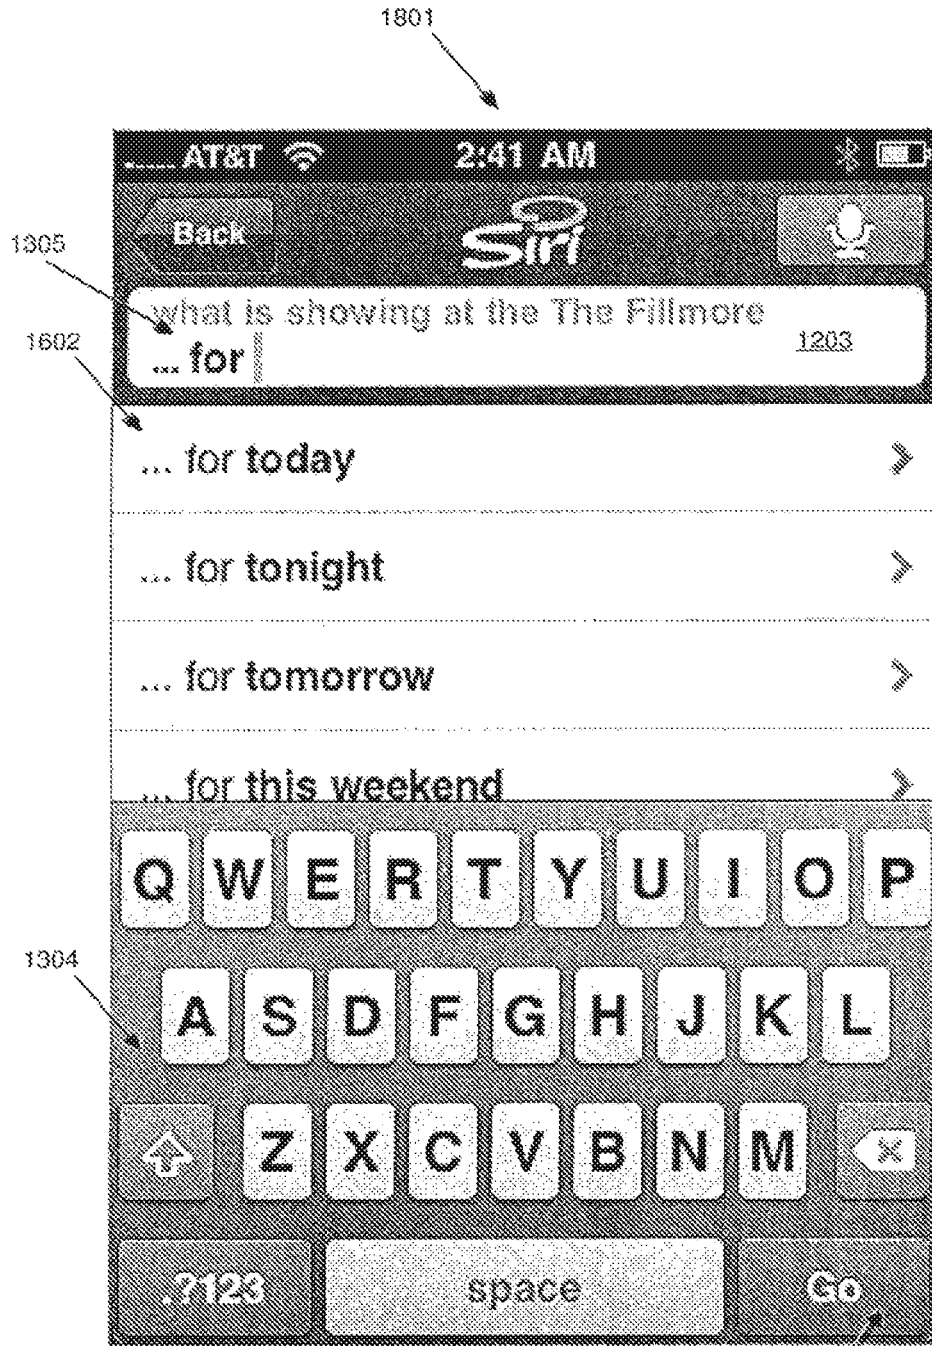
1801

AT&T 2:41 AM

Back Siri

1305

what is showing at the The Fillmore ... for

1203

1602

... for today

... for tonight

... for tomorrow

... for this weekend

Q W E R T Y U I O P

1304

A S D F G H J K L

Z X C V B N M

.?123 space Go